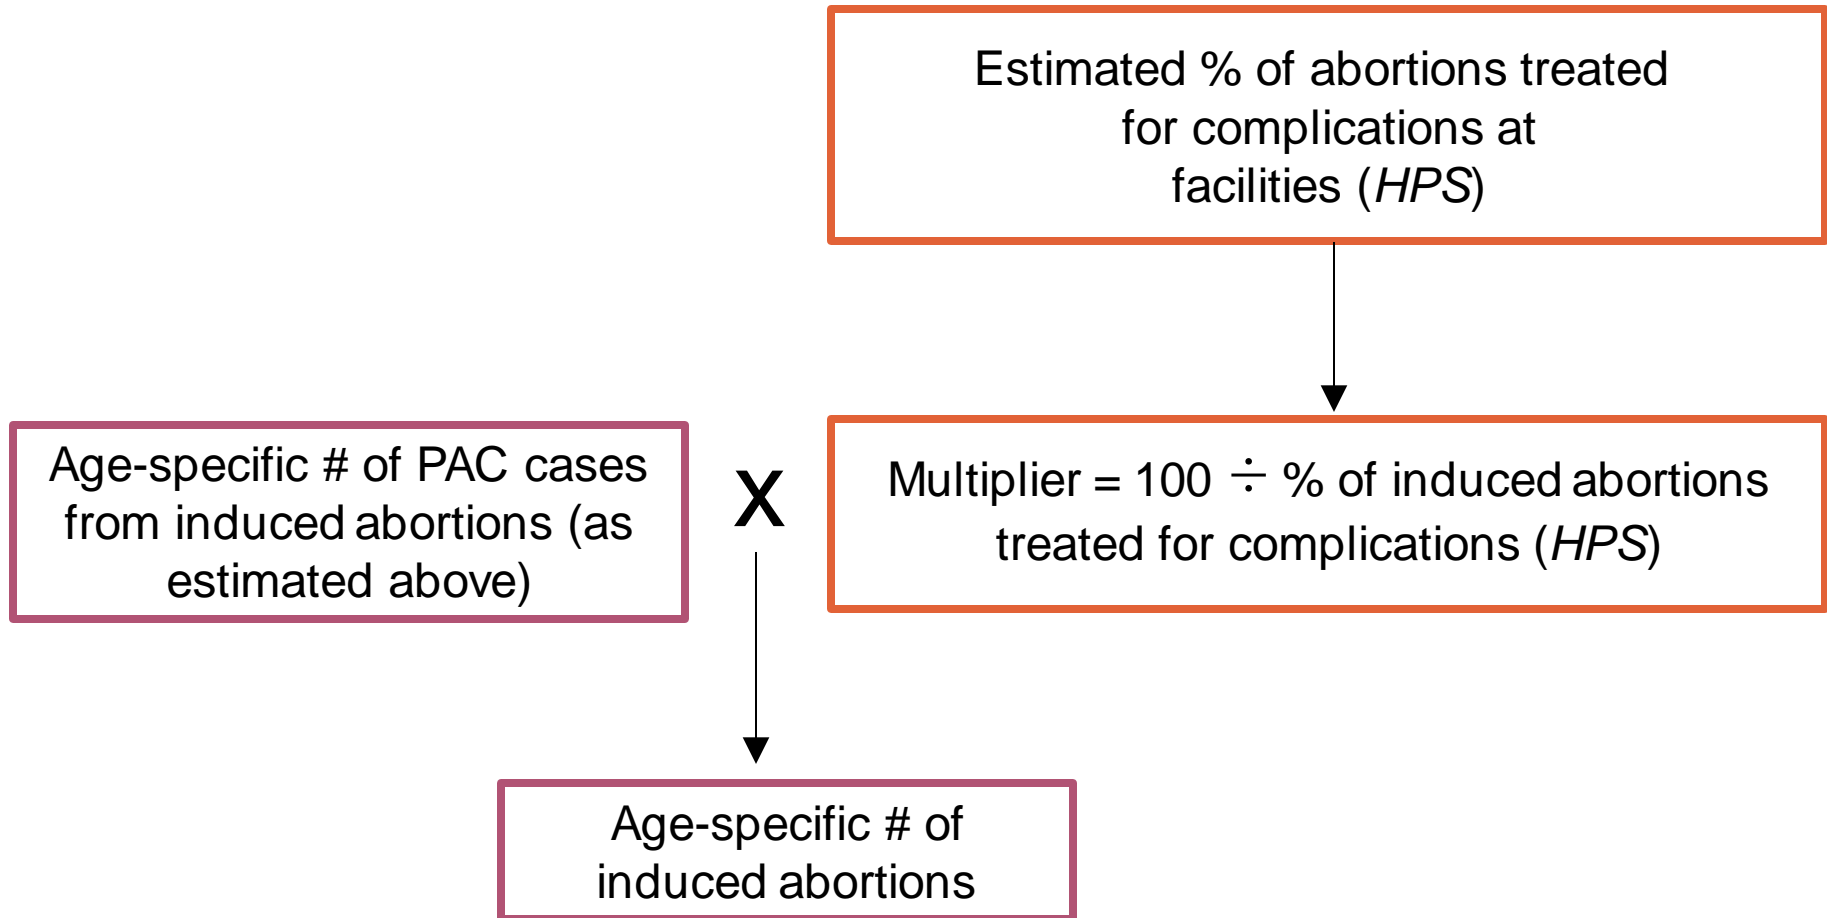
Estimated % of abortions treated for complications at facilities (*HPS*)

Age-specific # of PAC cases from induced abortions (as estimated above)

X

Multiplier = 100 $\div$ % of induced abortions treated for complications (*HPS*)

Age-specific # of induced abortions